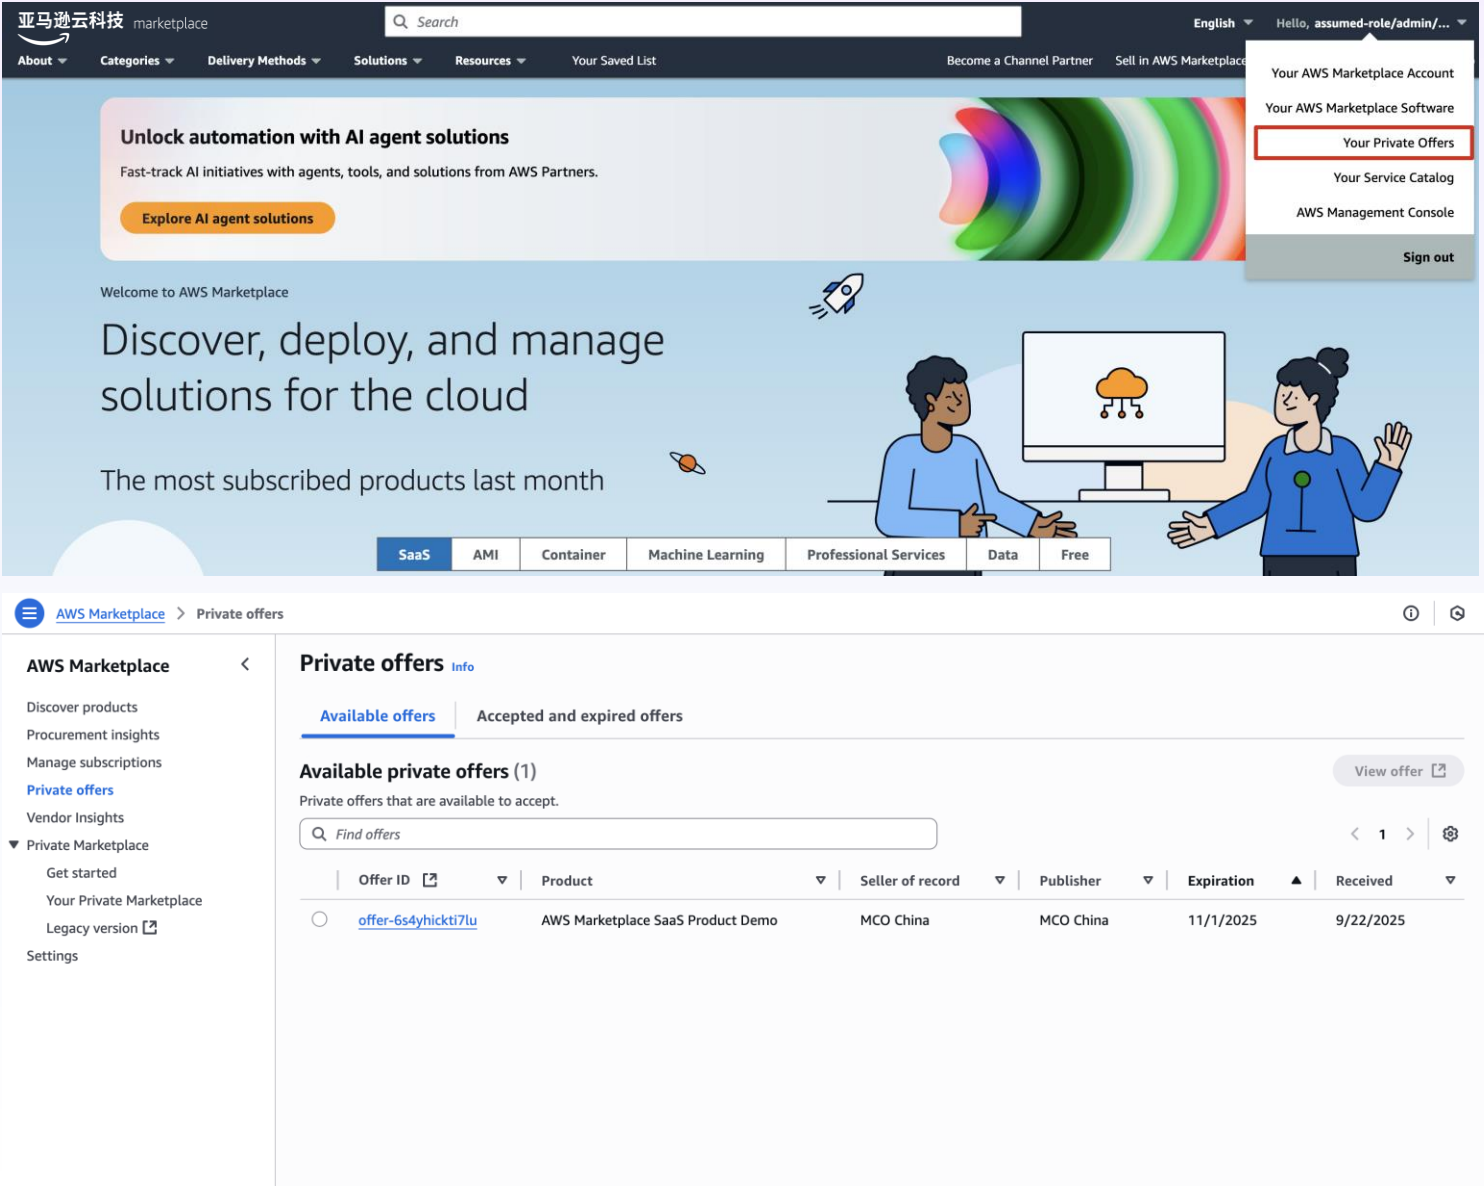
亚马逊云科技 marketplace

Search

English Hello, assumed-role/admin/...

About Categories Delivery Methods Solutions Resources Your Saved List Become a Channel Partner Sell in AWS Marketplace

Your AWS Marketplace Account
Your AWS Marketplace Software
Your Private Offers
Your Service Catalog
AWS Management Console
Sign out

Unlock automation with AI agent solutions

Fast-track AI initiatives with agents, tools, and solutions from AWS Partners.

Explore AI agent solutions

Welcome to AWS Marketplace

Discover, deploy, and manage solutions for the cloud

The most subscribed products last month

SaaS AMI Container Machine Learning Professional Services Data Free

AWS Marketplace > Private offers

AWS Marketplace

Discover products
Procurement insights
Manage subscriptions
Private offers
Vendor Insights
Private Marketplace
Get started
Your Private Marketplace
Legacy version
Settings

Private offers Info

Available offers Accepted and expired offers

Available private offers (1)

View offer

Private offers that are available to accept.

Find offers

1

| Offer ID | Product | Seller of record | Publisher | Expiration | Received |
|---|---|---|---|---|---|
| offer-6s4yhickti7lu | AWS Marketplace SaaS Product Demo | MCO China | MCO China | 11/1/2025 | 9/22/2025 |